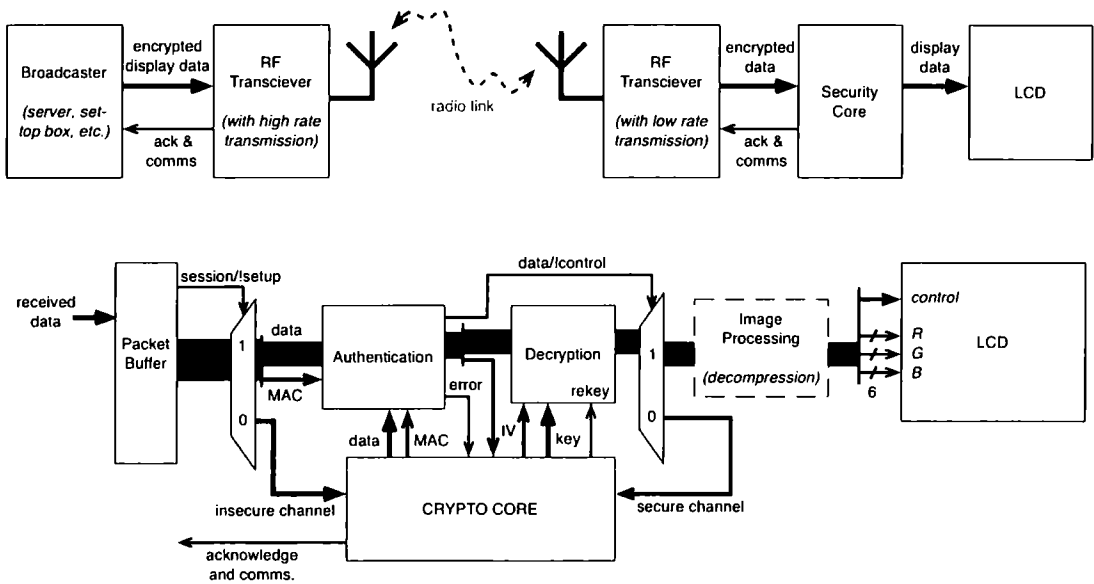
Broadcaster

(server, set-top box, etc.)

encrypted display data

ack & comms

RF Transciever

(with high rate transmission)

radio link

RF Transciever

(with low rate transmission)

encrypted data

ack & comms

Security Core

display data

LCD

received data

Packet Buffer

session/!setup

1

0

data

MAC

Authentication

data/!control

error

Decryption

rekey

1

0

Image Processing

(decompression)

control

R

G

B

6

LCD

data

MAC

IV

key

insecure channel

CRYPTO CORE

secure channel

acknowledge and comms.